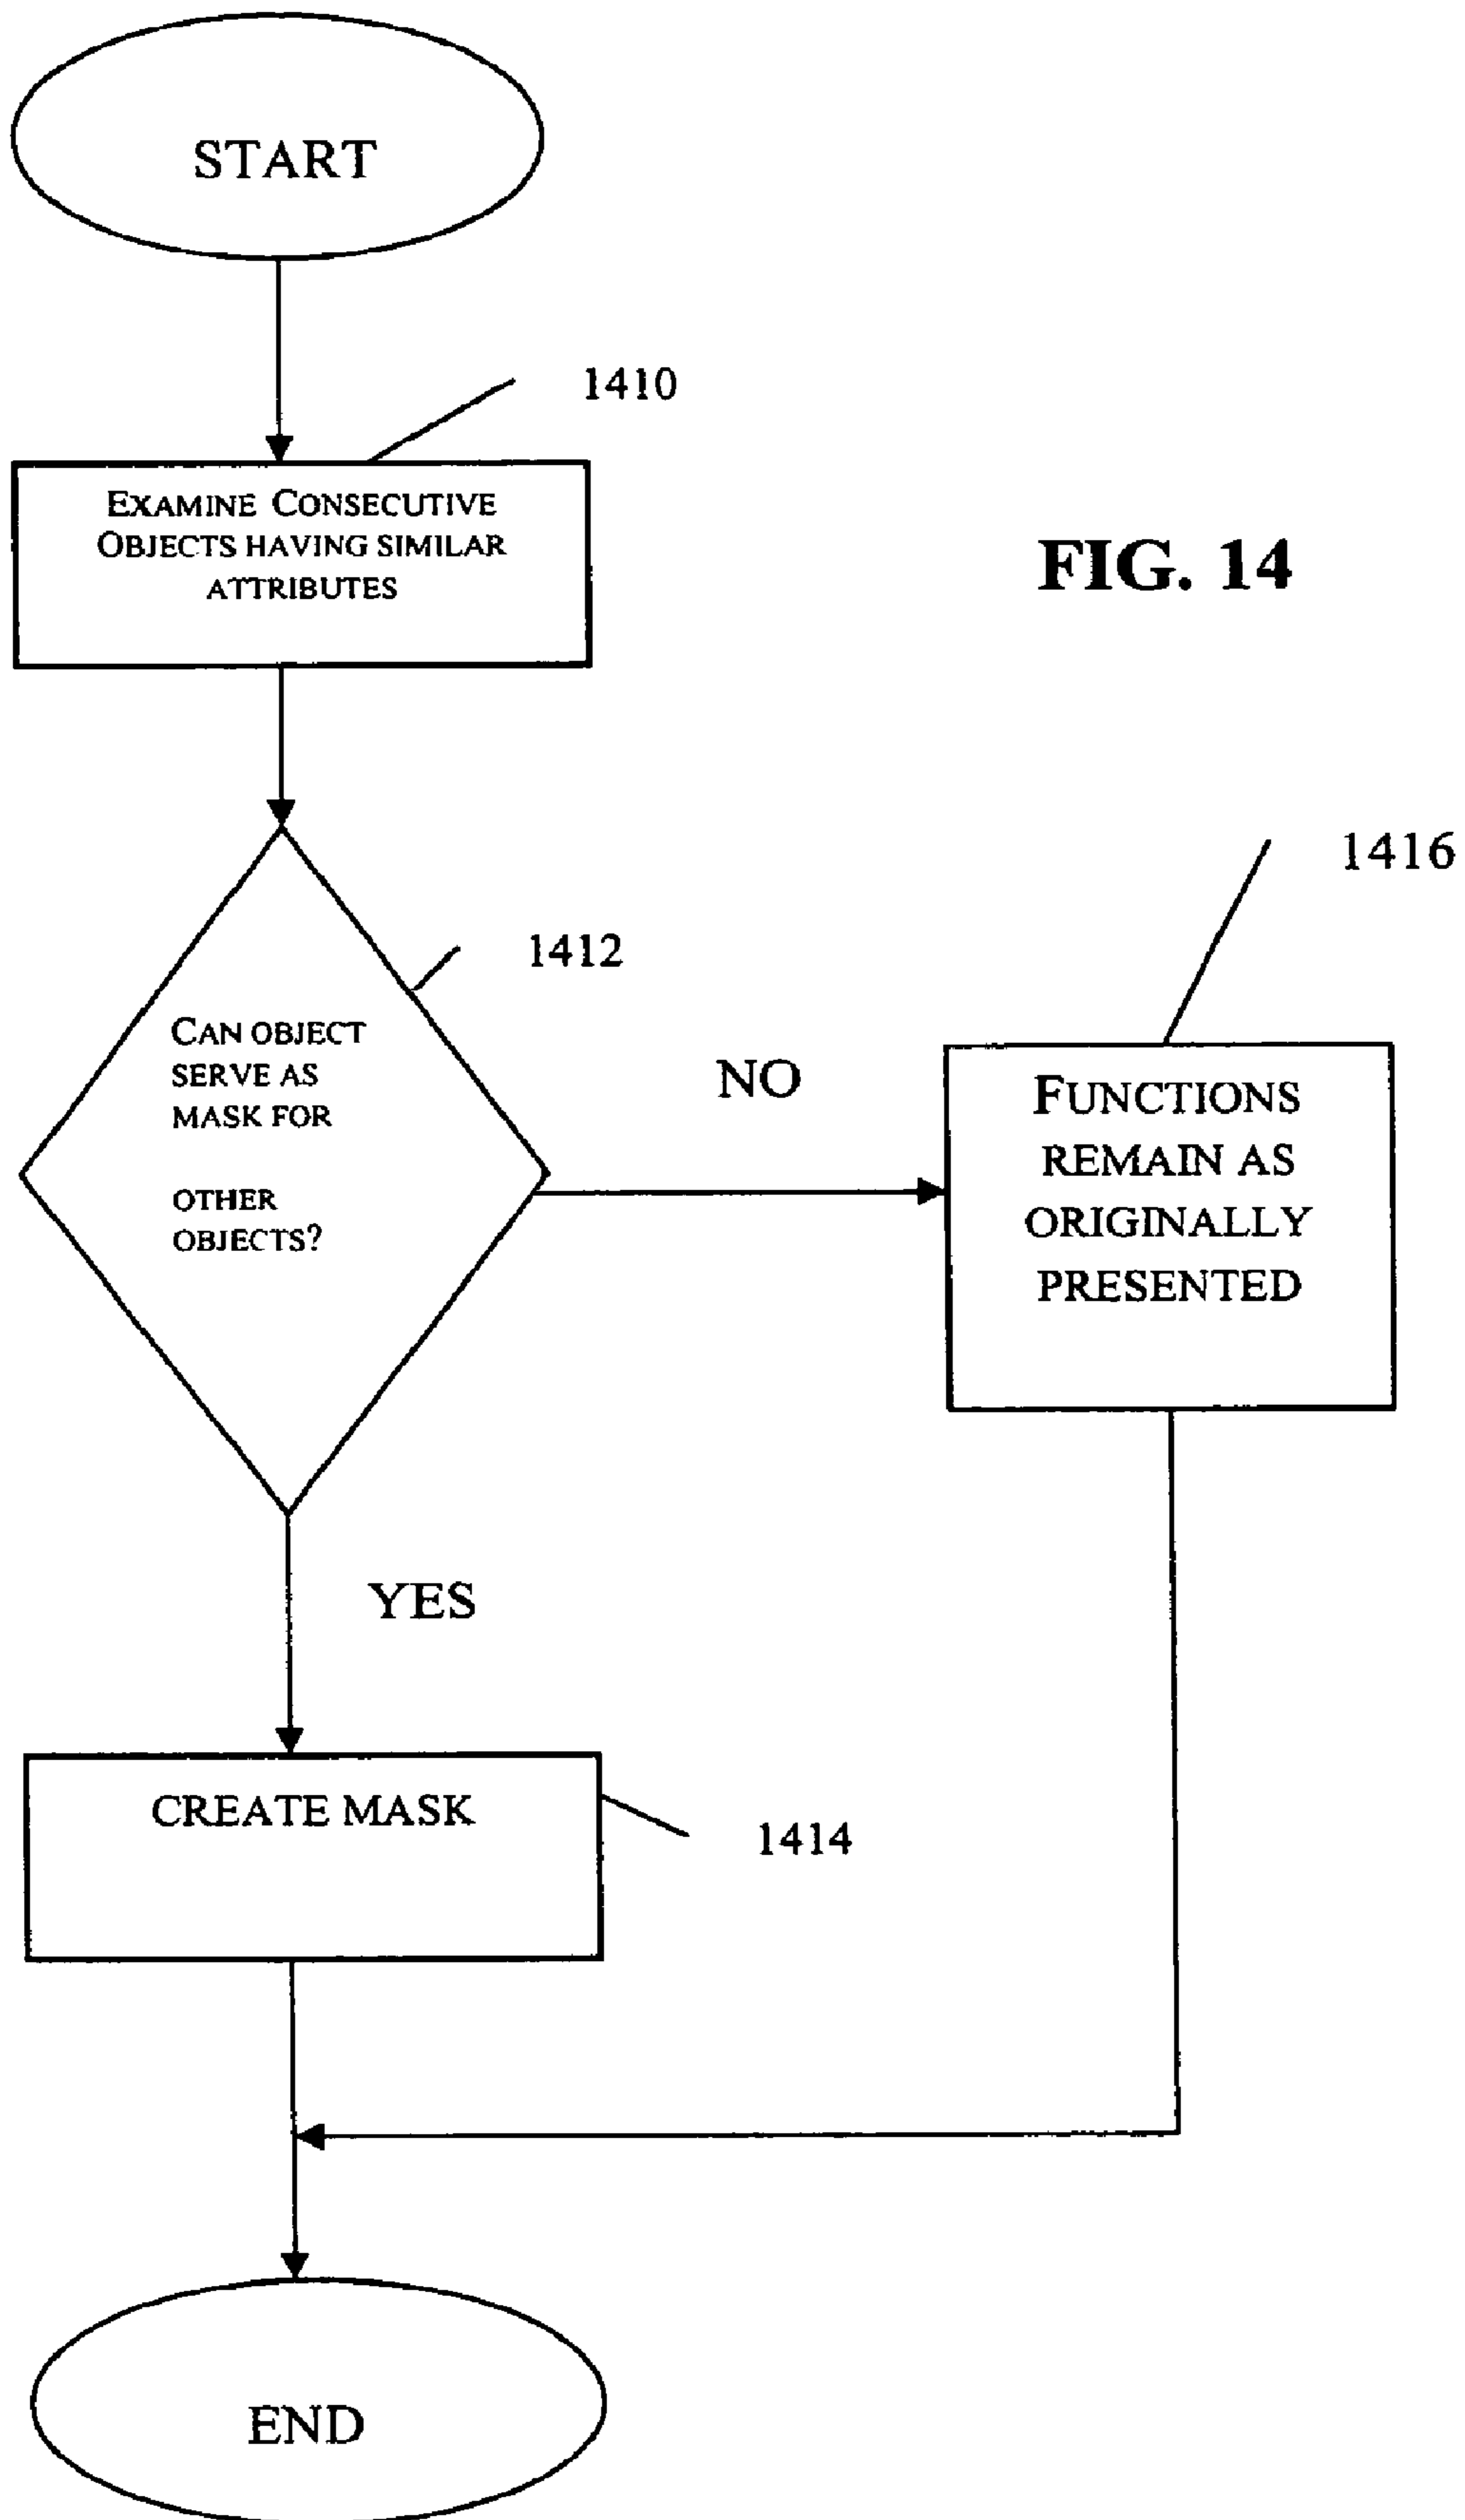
START

1410

EXAMINE CONSECUTIVE OBJECTS HAVING SIMILAR ATTRIBUTES

FIG. 14

1416

1412

CAN OBJECT SERVE AS MASK FOR OTHER OBJECTS?

NO

FUNCTIONS REMAIN AS ORIGINALLY PRESENTED

YES

CREATE MASK

1414

END